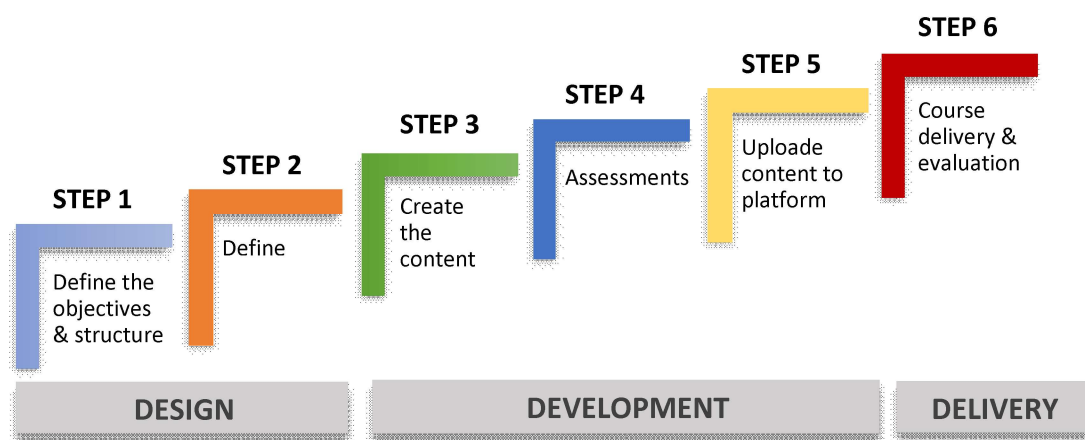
STEP 1

Define the objectives & structure

STEP 2

Define

STEP 3

Create the content

STEP 4

Assessments

STEP 5

Uploade content to platform

STEP 6

Course delivery & evaluation

DESIGN

DEVELOPMENT

DELIVERY